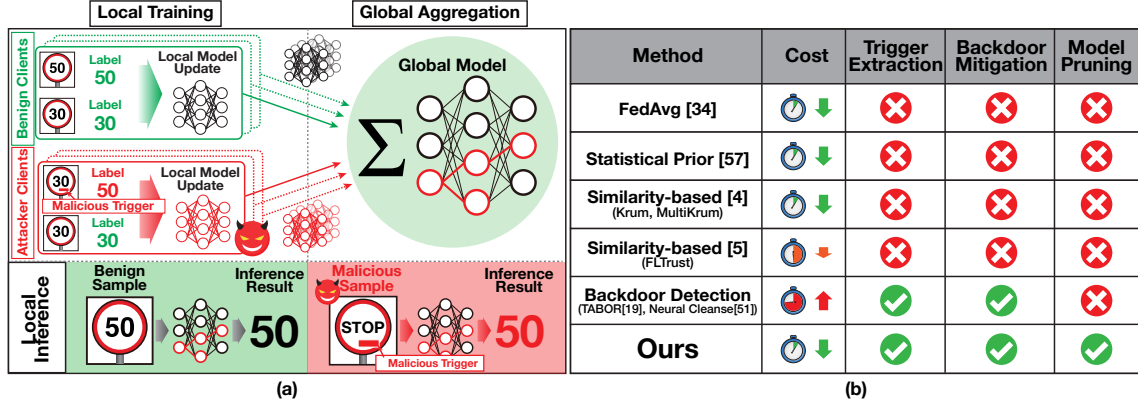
Local Training

Global Aggregation

Benign Clients

50
Label
50

30
Label
30

Local Model Update

Global Model

$\sum$

Attacker Clients

30
Label
50

Malicious Trigger

30
Label
30

Local Model Update

Local Inference

Benign Sample

50

Inference Result

50

Malicious Sample

STOP

Malicious Trigger

Inference Result

50

(a)

| Method | Cost | Trigger Extraction | Backdoor Mitigation | Model Pruning |
|---|---|---|---|---|
| FedAvg [34] | | | | |
| Statistical Prior [57] | | | | |
| Similarity-based [4] (Krum, MultiKrum) | | | | |
| Similarity-based [5] (FLTrust) | | | | |
| Backdoor Detection (TABOR[19], Neural Cleanse[51]) | | | | |
| Ours | | | | |

(b)